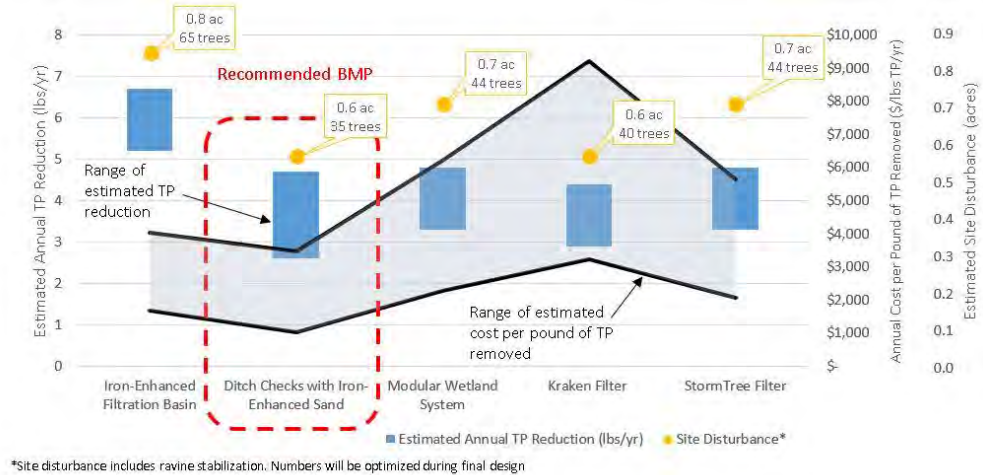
Estimated Annual TP Reduction (lbs/yr)

8
7
6
5
4
3
2
1
0

0.8 ac
65 trees

Recommended BMP

0.6 ac
35 trees

0.7 ac
44 trees

0.6 ac
40 trees

0.7 ac
44 trees

Range of estimated TP reduction

Range of estimated cost per pound of TP removed

$10,000
$9,000
$8,000
$7,000
$6,000
$5,000
$4,000
$3,000
$2,000
$1,000
$-

Annual Cost per Pound of TP Removed ($/lbs TP/yr)

0.9
0.8
0.7
0.6
0.5
0.4
0.3
0.2
0.1
0.0

Estimated Site Disturbance (acres)

Iron-Enhanced Filtration Basin

Ditch Checks with Iron-Enhanced Sand

Modular Wetland System

Kraken Filter

StormTree Filter

Estimated Annual TP Reduction (lbs/yr)

Site Disturbance*

*Site disturbance includes ravine stabilization. Numbers will be optimized during final design